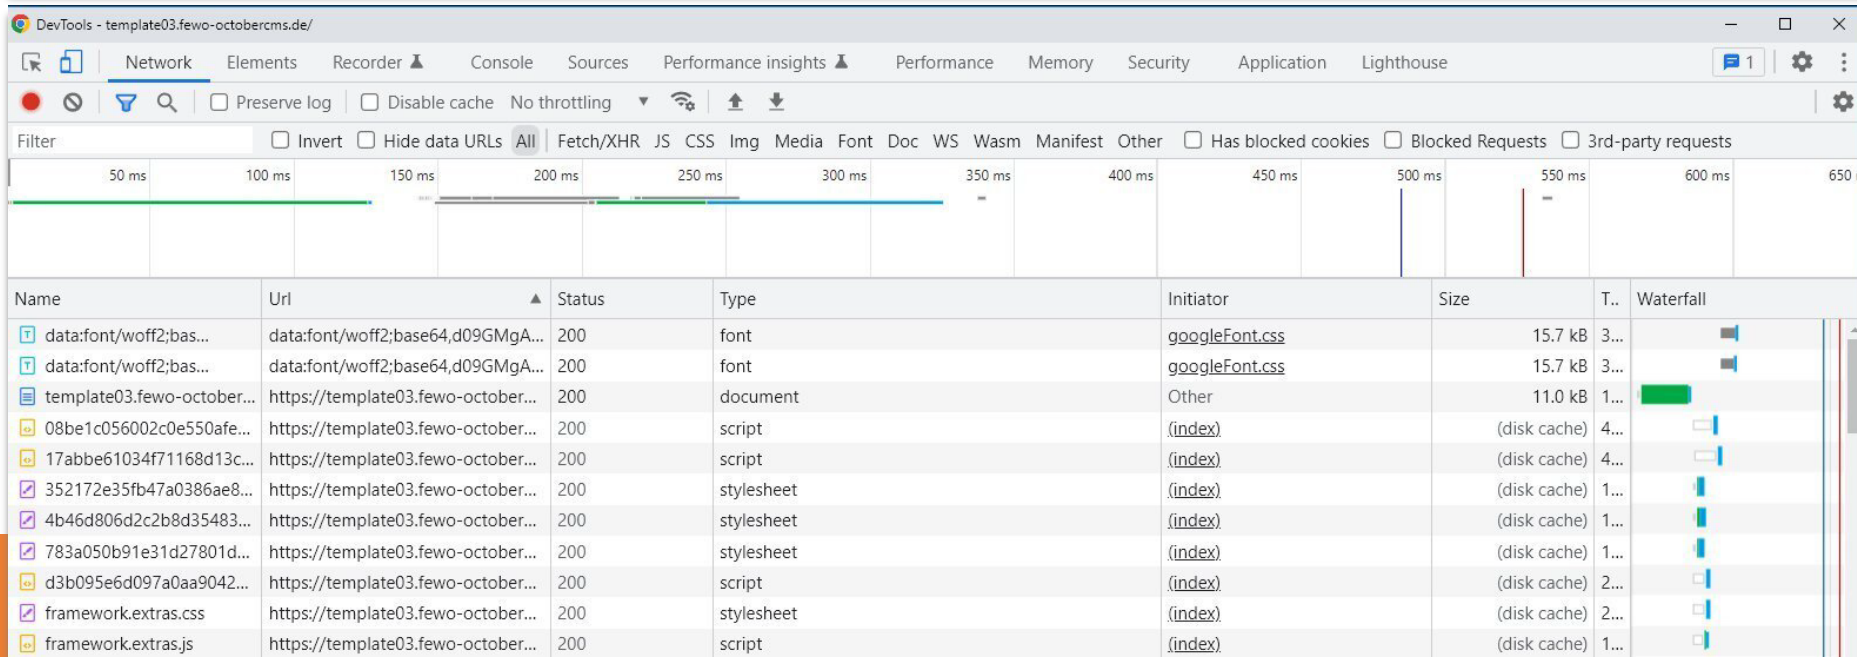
DevTools - template03.fewo-octobercms.de/

Network Elements Recorder Console Sources Performance insights Performance Memory Security Application Lighthouse 1

Preserve log Disable cache No throttling

Filter Invert Hide data URLs All Fetch/XHR JS CSS Img Media Font Doc WS Wasm Manifest Other Has blocked cookies Blocked Requests 3rd-party requests

50 ms 100 ms 150 ms 200 ms 250 ms 300 ms 350 ms 400 ms 450 ms 500 ms 550 ms 600 ms 650

| Name | Url | Status | Type | Initiator | Size | T... | Waterfall |
|---|---|---|---|---|---|---|---|
| data:font/woff2;bas... | data:font/woff2;base64,d09GMgA... | 200 | font | googleFont.css | 15.7 kB | 3... | |
| data:font/woff2;bas... | data:font/woff2;base64,d09GMgA... | 200 | font | googleFont.css | 15.7 kB | 3... | |
| template03.fewo-october... | https://template03.fewo-october... | 200 | document | Other | 11.0 kB | 1... | |
| 08be1c056002c0e550afe... | https://template03.fewo-october... | 200 | script | (index) | (disk cache) | 4... | |
| 17abbe61034f71168d13c... | https://template03.fewo-october... | 200 | script | (index) | (disk cache) | 4... | |
| 352172e35fb47a0386ae8... | https://template03.fewo-october... | 200 | stylesheet | (index) | (disk cache) | 1... | |
| 4b46d806d2c2b8d35483... | https://template03.fewo-october... | 200 | stylesheet | (index) | (disk cache) | 1... | |
| 783a050b91e31d27801d... | https://template03.fewo-october... | 200 | stylesheet | (index) | (disk cache) | 1... | |
| d3b095e6d097a0aa9042... | https://template03.fewo-october... | 200 | script | (index) | (disk cache) | 2... | |
| framework.extras.css | https://template03.fewo-october... | 200 | stylesheet | (index) | (disk cache) | 2... | |
| framework.extras.js | https://template03.fewo-october... | 200 | script | (index) | (disk cache) | 1... | |